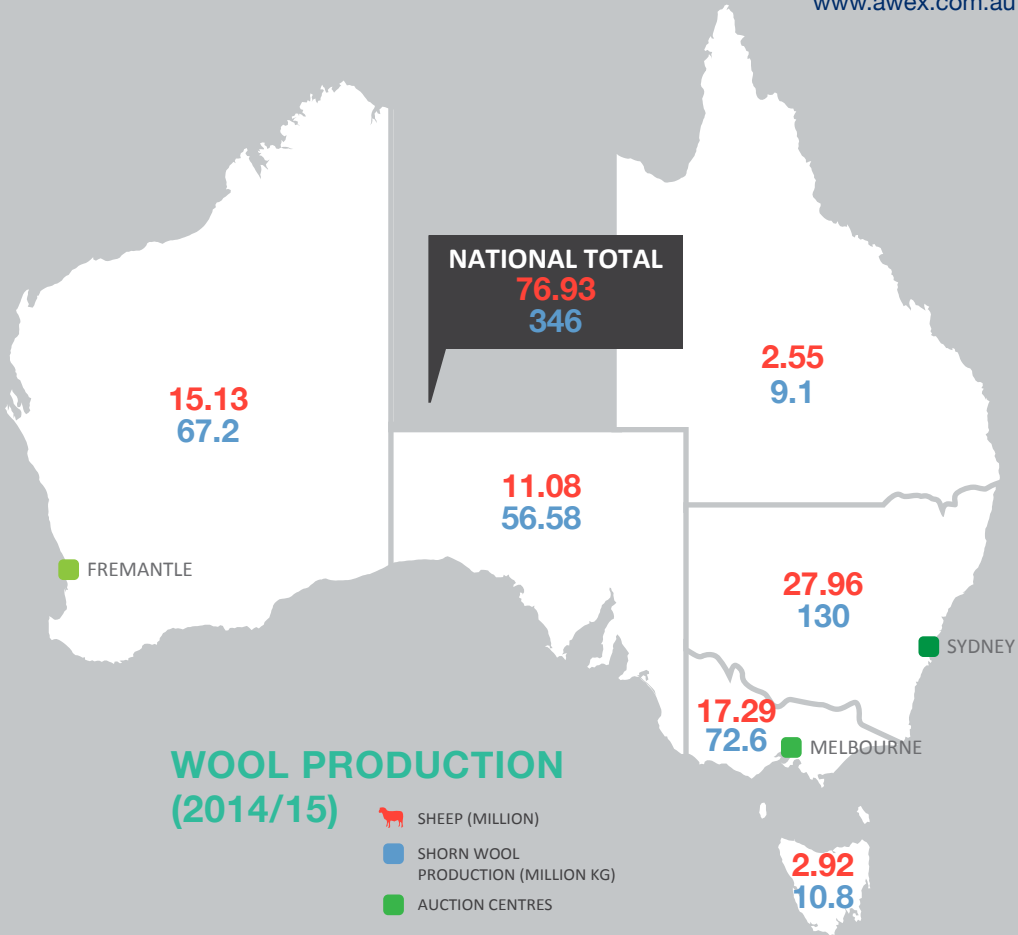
www.awex.com.au

NATIONAL TOTAL
76.93
346

15.13
67.2

2.55
9.1

11.08
56.58

FREMANTLE

27.96
130

SYDNEY

17.29
72.6

MELBOURNE

WOOL PRODUCTION
(2014/15)

SHEEP (MILLION)

SHORN WOOL PRODUCTION (MILLION KG)

AUCTION CENTRES

2.92
10.8